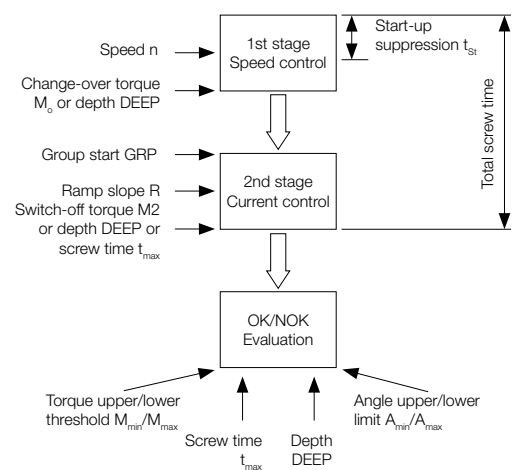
Start-up suppression $t_{St}$

Speed n

1st stage
Speed control

Change-over torque $M_o$ or depth DEEP

Total screw time

Group start GRP

Ramp slope R
Switch-off torque M2 or depth DEEP or screw time $t_{max}$

2nd stage
Current control

OK/NOK
Evaluation

Torque upper/lower threshold $M_{min}/M_{max}$

Screw time $t_{max}$

Depth DEEP

Angle upper/lower limit $A_{min}/A_{max}$